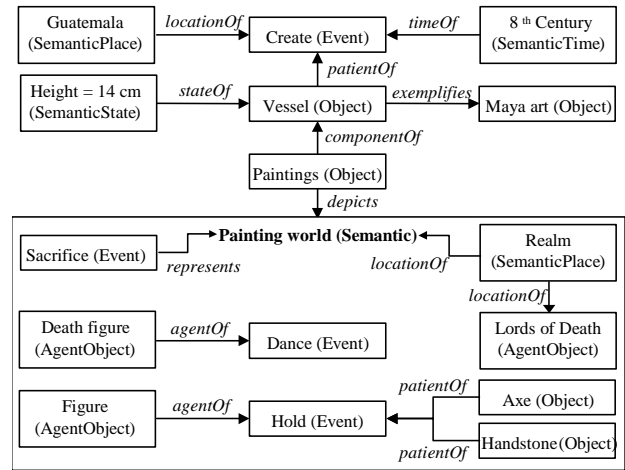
Guatemala (SemanticPlace)

locationOf

Create (Event)

timeOf

8 th Century (SemanticTime)

patientOf

Height = 14 cm (SemanticState)

stateOf

Vessel (Object)

exemplifies

Maya art (Object)

componentOf

Paintings (Object)

depicts

Sacrifice (Event)

represents

Painting world (Semantic)

locationOf

Realm (SemanticPlace)

locationOf

Lords of Death (AgentObject)

Death figure (AgentObject)

agentOf

Dance (Event)

Figure (AgentObject)

agentOf

Hold (Event)

patientOf

Axe (Object)

patientOf

Handstone(Object)